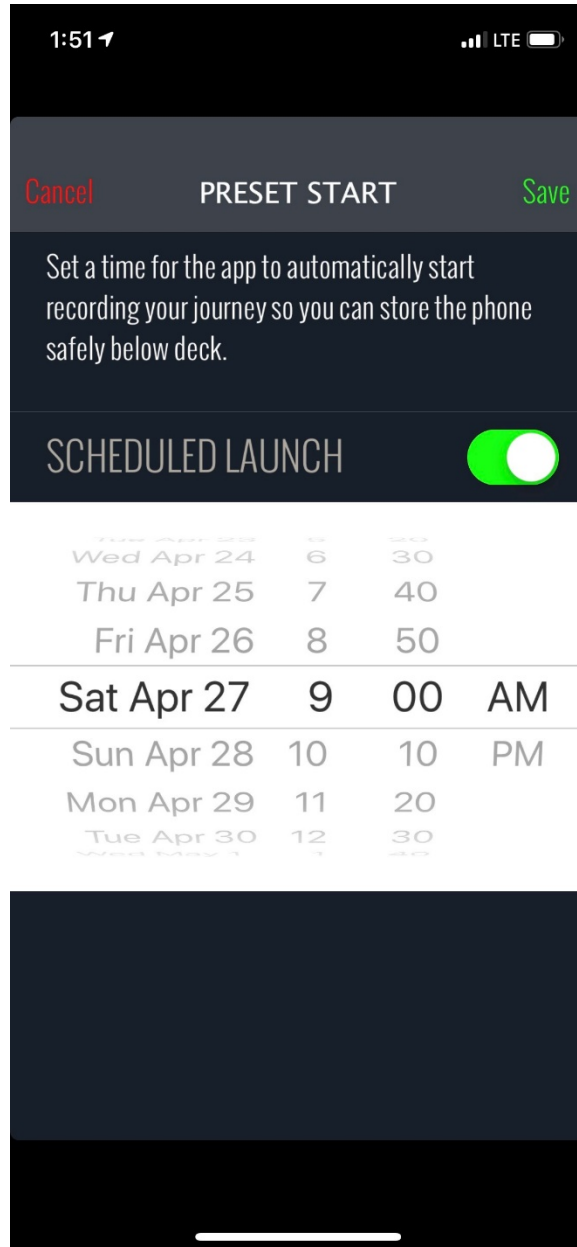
1:51

LTE

Cancel PRESET START Save

Set a time for the app to automatically start recording your journey so you can store the phone safely below deck.

SCHEDULED LAUNCH

| | | | |
|---|---|---|---|
| Wed Apr 24 | 6 | 30 | |
| Thu Apr 25 | 7 | 40 | |
| Fri Apr 26 | 8 | 50 | |
| Sat Apr 27 | 9 | 00 | AM |
| Sun Apr 28 | 10 | 10 | PM |
| Mon Apr 29 | 11 | 20 | |
| Tue Apr 30 | 12 | 30 | |